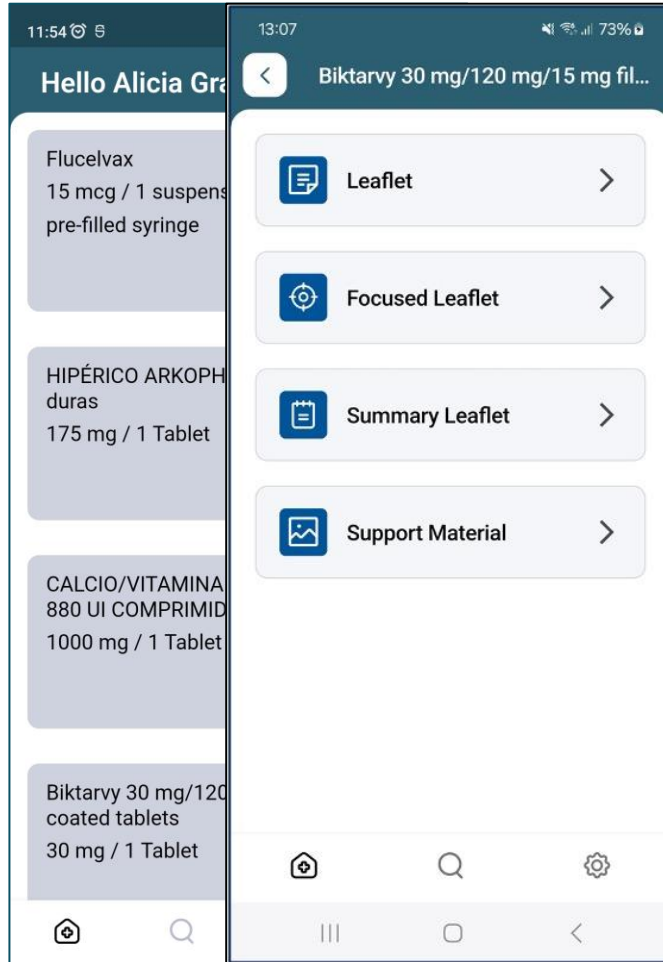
11:54

Hello Alicia Gra

Flucelvax
15 mcg / 1 suspens
pre-filled syringe

HIPÉRICO ARKOPH
duras
175 mg / 1 Tablet

CALCIO/VITAMINA
880 UI COMPRIMID
1000 mg / 1 Tablet

Biktarvy 30 mg/120
coated tablets
30 mg / 1 Tablet

13:07
73%

Biktarvy 30 mg/120 mg/15 mg fil...

Leaflet

Focused Leaflet

Summary Leaflet

Support Material